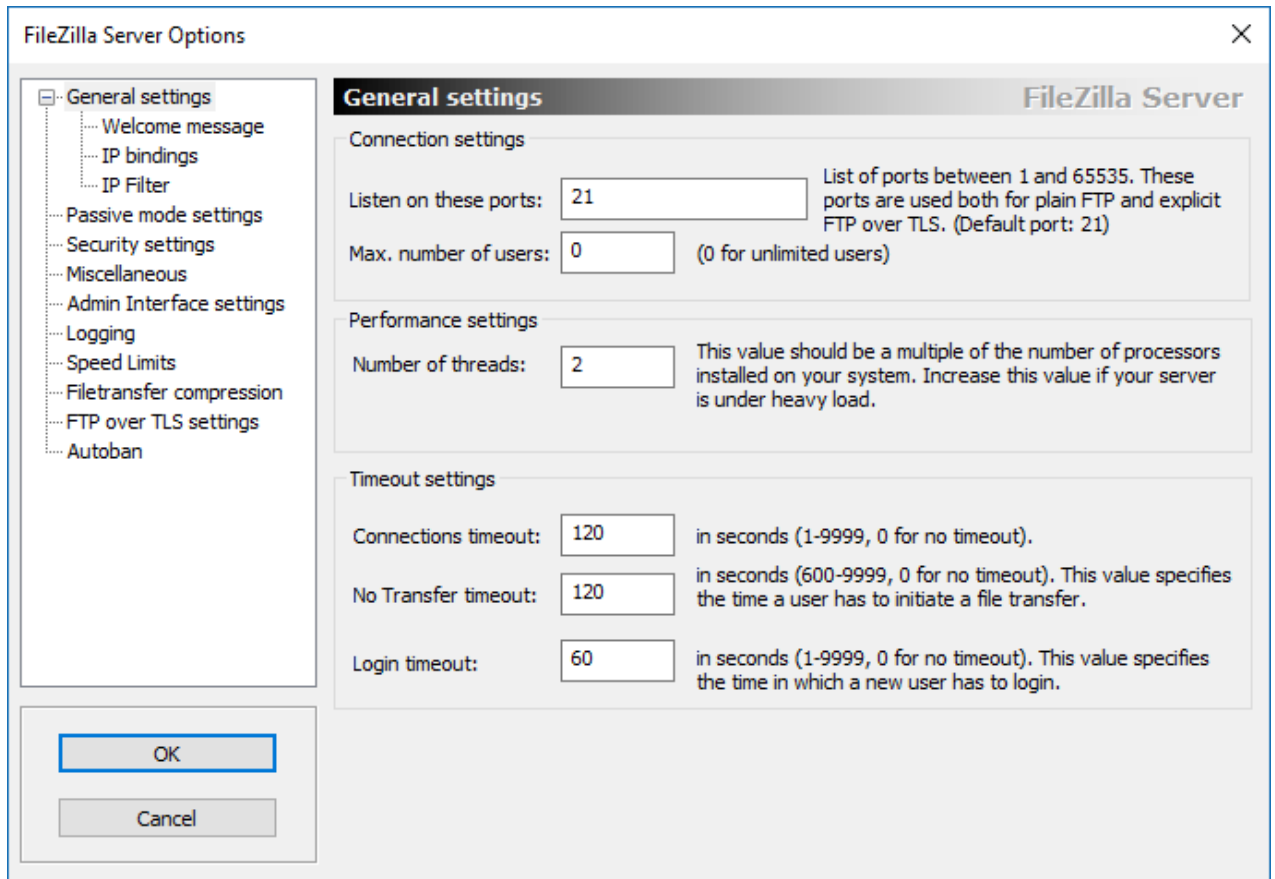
FileZilla Server Options

×

General settings
Welcome message
IP bindings
IP Filter
Passive mode settings
Security settings
Miscellaneous
Admin Interface settings
Logging
Speed Limits
Filetransfer compression
FTP over TLS settings
Autoban

OK

Cancel

General settings

FileZilla Server

Connection settings

Listen on these ports: 21

List of ports between 1 and 65535. These ports are used both for plain FTP and explicit FTP over TLS. (Default port: 21)

Max. number of users: 0

(0 for unlimited users)

Performance settings

Number of threads: 2

This value should be a multiple of the number of processors installed on your system. Increase this value if your server is under heavy load.

Timeout settings

Connections timeout: 120

in seconds (1-9999, 0 for no timeout).

No Transfer timeout: 120

in seconds (600-9999, 0 for no timeout). This value specifies the time a user has to initiate a file transfer.

Login timeout: 60

in seconds (1-9999, 0 for no timeout). This value specifies the time in which a new user has to login.